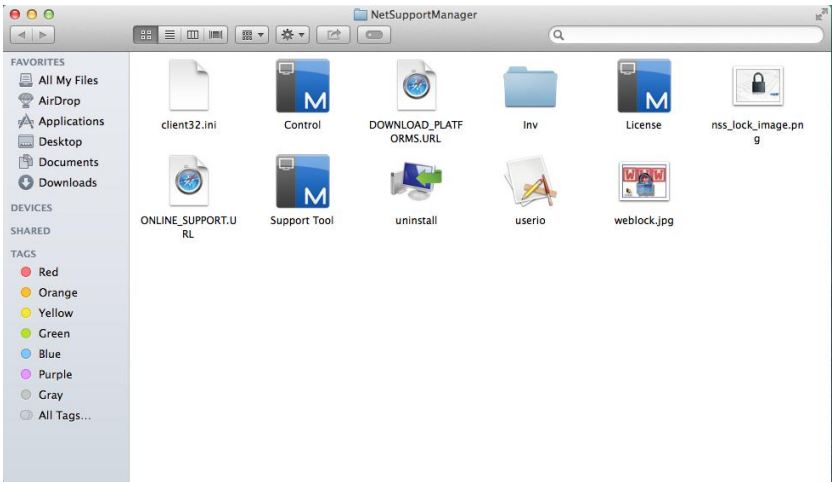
NetSupportManager

FAVORITES
All My Files
AirDrop
Applications
Desktop
Documents
Downloads

DEVICES

SHARED

TAGS
Red
Orange
Yellow
Green
Blue
Purple
Gray
All Tags...

client32.ini
Control
DOWNLOAD_PLATFORMS.URL
Inv
License
nss_lock_image.png
ONLINE_SUPPORT.URL
Support Tool
uninstall
userio
weblock.jpg